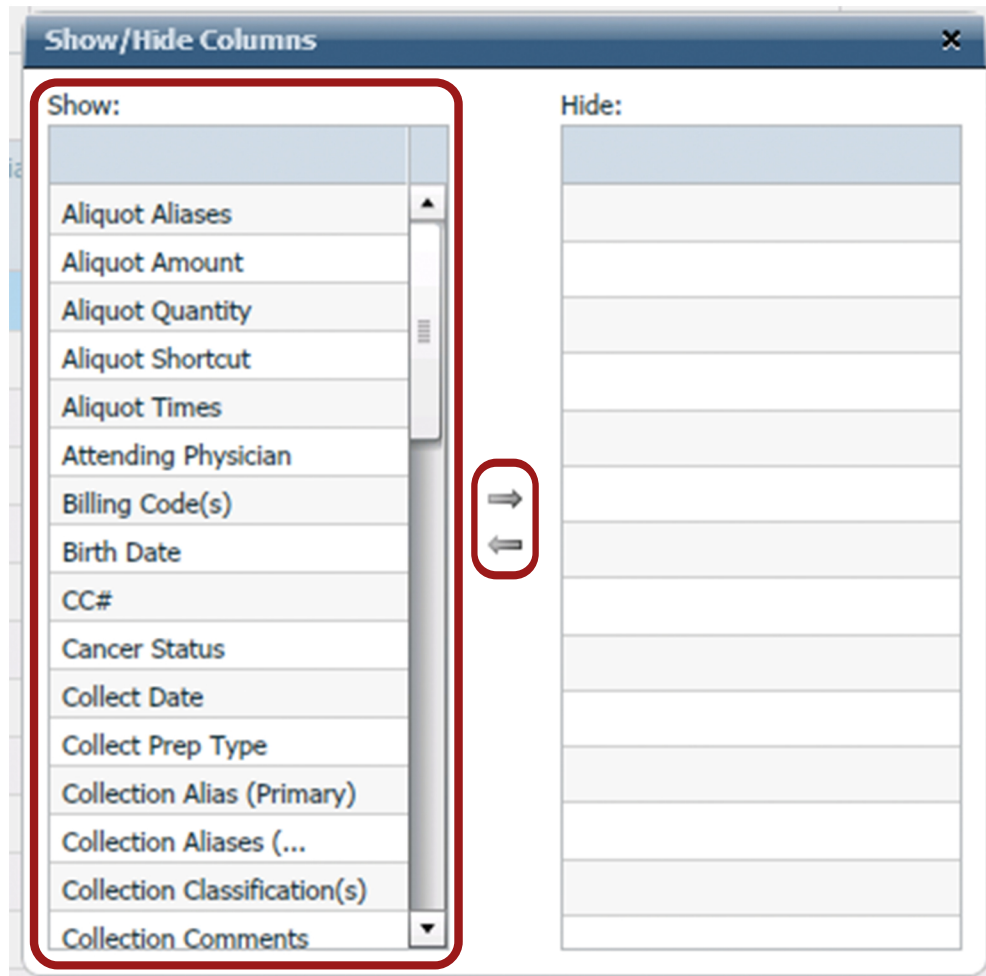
Show/Hide Columns
×

Show:

Aliquot Aliases
Aliquot Amount
Aliquot Quantity
Aliquot Shortcut
Aliquot Times
Attending Physician
Billing Code(s)
Birth Date
CC#
Cancer Status
Collect Date
Collect Prep Type
Collection Alias (Primary)
Collection Aliases (...
Collection Classification(s)
Collection Comments

Hide: